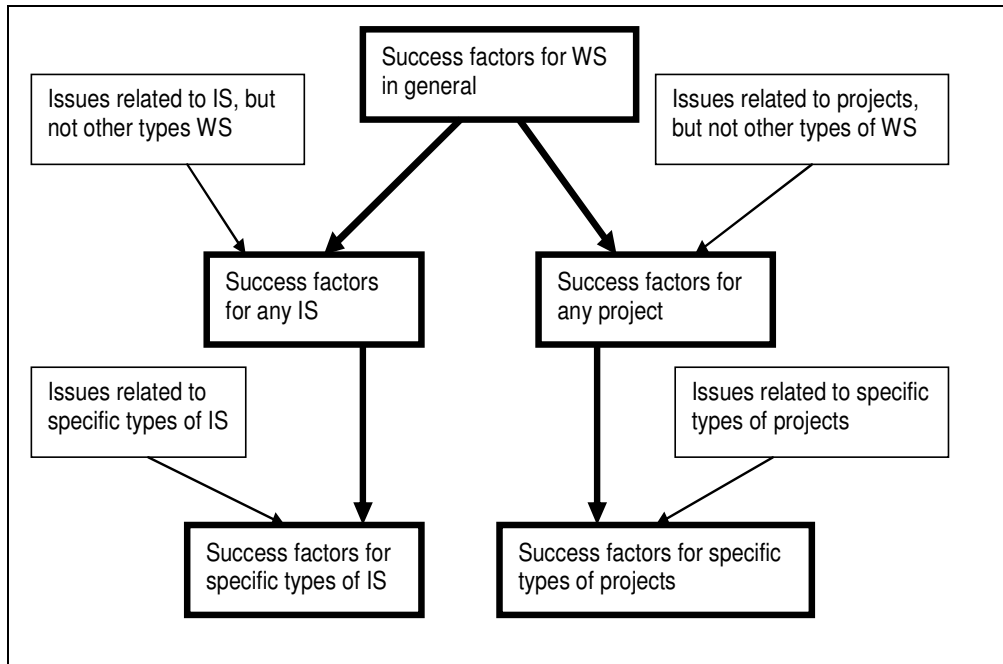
Success factors for WS in general

Issues related to IS, but not other types WS

Issues related to projects, but not other types of WS

Success factors for any IS

Success factors for any project

Issues related to specific types of IS

Issues related to specific types of projects

Success factors for specific types of IS

Success factors for specific types of projects